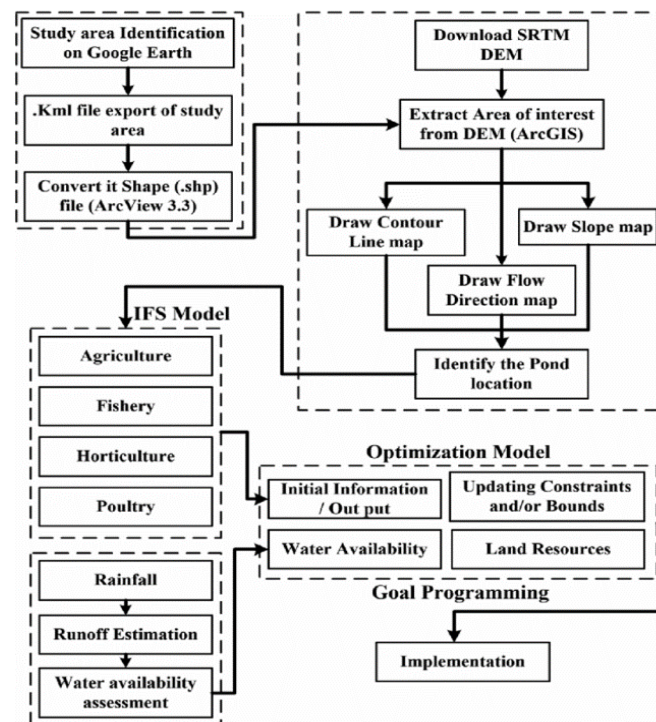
Study area Identification on Google Earth

.Kml file export of study area

Convert it Shape (.shp) file (ArcView 3.3)

Download SRTM DEM

Extract Area of interest from DEM (ArcGIS)

Draw Contour Line map

Draw Slope map

Draw Flow Direction map

Identify the Pond location

IFS Model

Agriculture

Fishery

Horticulture

Poultry

Optimization Model

Initial Information / Out put

Updating Constraints and/or Bounds

Water Availability

Land Resources

Goal Programming

Rainfall

Runoff Estimation

Water availability assessment

Implementation